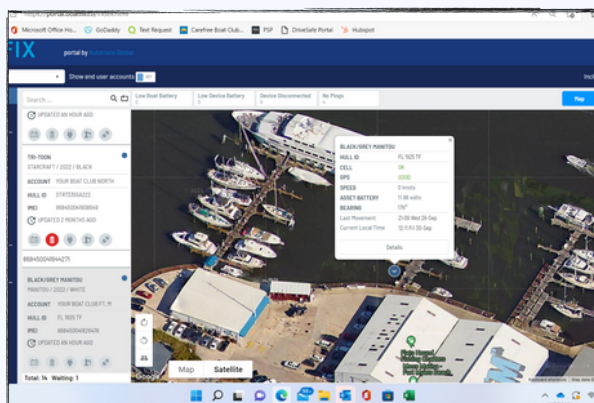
https://portal.boatfix.io/...

Microsoft Office Ho... GoDaddy Text Request Carefree Boat Club... PSP DriveSafe Portal Hubspot

FIX portal by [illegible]

Show end user accounts

Search ...

UPDATED AN HOUR AGO

TRI-TOON
STARCRAFT / 2022 / BLACK
ACCOUNT YOUR BOAT CLUB NORTH
HULL ID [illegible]
IMEI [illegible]
UPDATED 2 MONTHS AGO

868450048464275

BLACK/GREY MANITOU
MANITOU / 2022 / WHITE
ACCOUNT YOUR BOAT CLUB FT. M
HULL ID FL 1925 TF
IMEI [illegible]
UPDATED AN HOUR AGO

Total: 14 Waiting: 1

Low Boat Battery
Low Device Battery
Device Disconnected
No Pings

Map

BLACK/GREY MANITOU
HULL ID FL 1925 TF
CELL OK
GPS GOOD
SPEED 0 knots
ASSET BATTERY 11.98 volts
BEARING 176°
Last Movement 21:08 Wed 28-Sep
Current Local Time 12:11 Fri 30-Sep
Details

Map Satellite